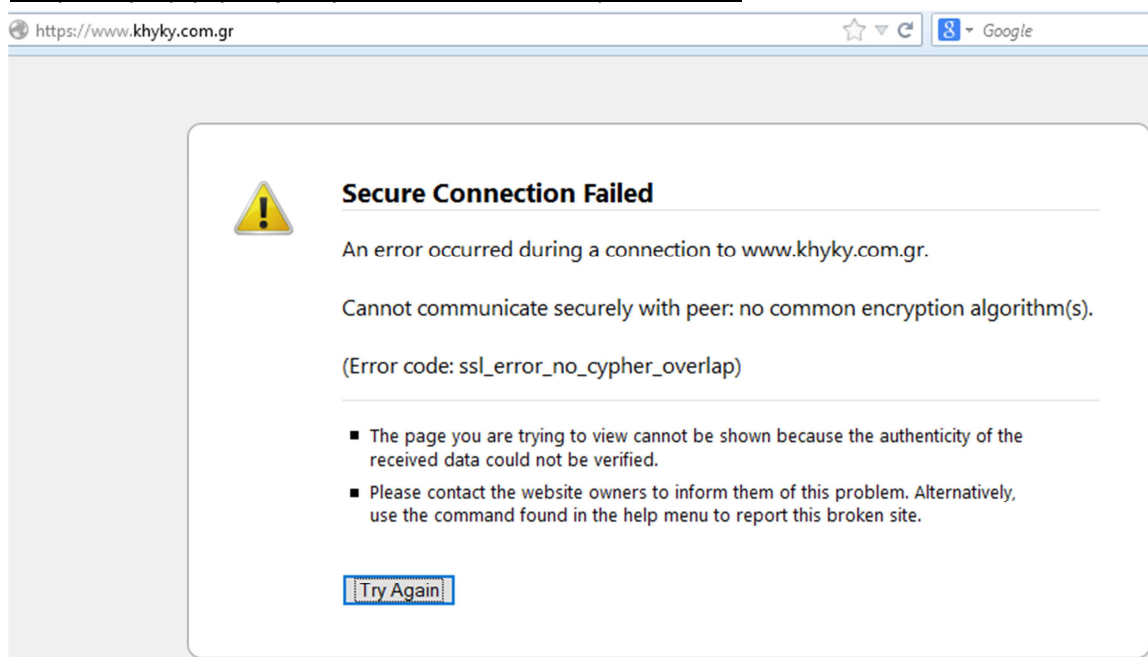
https://www.khyky.com.gr

Google

Secure Connection Failed

An error occurred during a connection to www.khyky.com.gr.

Cannot communicate securely with peer: no common encryption algorithm(s).

(Error code: ssl_error_no_cypher_overlap)

- The page you are trying to view cannot be shown because the authenticity of the received data could not be verified.
- Please contact the website owners to inform them of this problem. Alternatively, use the command found in the help menu to report this broken site.

Try Again